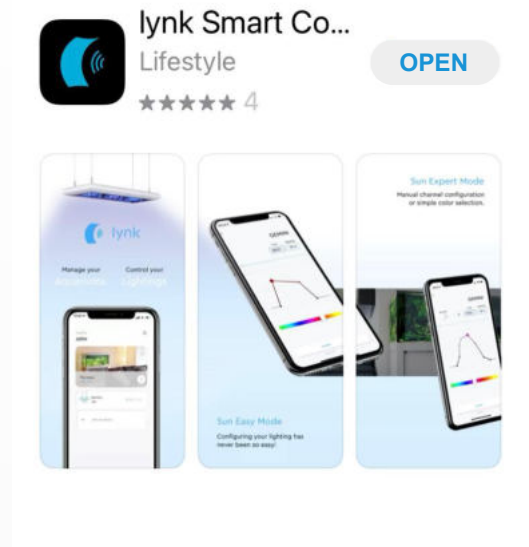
lynk Smart Co...
Lifestyle
★★★★★ 4

OPEN

lynk

Manage your Aquariums

Control your Lightings

Sun Easy Mode

Configuring your lighting has never been so easy!

Sun Expert Mode

Manual channel configuration or simple color selection.